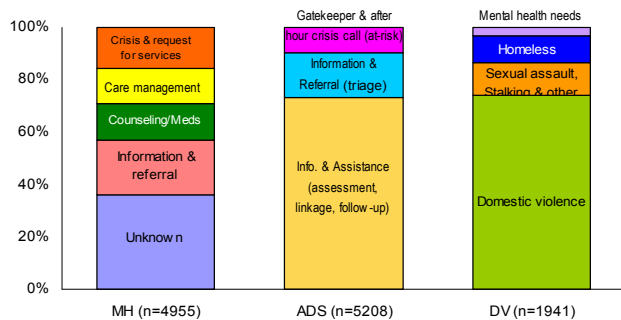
100%
80%
60%
40%
20%
0%

Crisis & request for services
Care management
Counseling/Meds
Information & referral
Unknow n
MH (n=4955)

Gatekeeper & after
hour crisis call (at-risk)
Information & Referral (triage)
Info. & Assistance (assessment, linkage, follow -up)
ADS (n=5208)

Mental health needs
Homeless
Sexual assault, Stalking & other
Domestic violence
DV (n=1941)